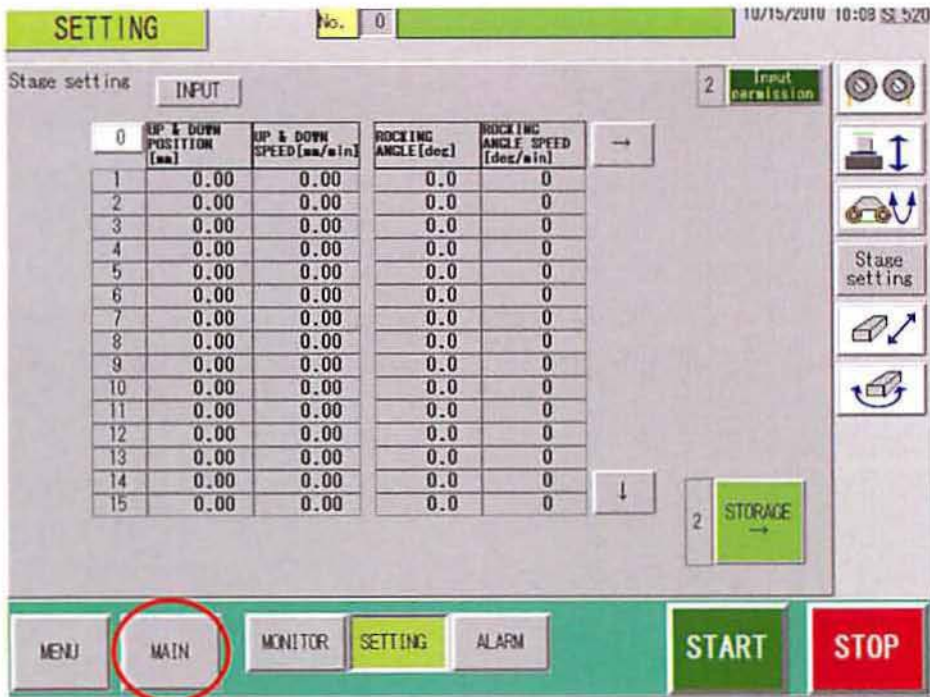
SETTING

No. 0

10/15/2010 10:08 SL520

Stage setting INPUT

2 Input permission

| 0 | UP & DOWN POSITION [mm] | UP & DOWN SPEED [mm/min] | ROCKING ANGLE [deg] | ROCKING ANGLE SPEED [deg/min] |
|---|---|---|---|---|
| 1 | 0.00 | 0.00 | 0.0 | 0 |
| 2 | 0.00 | 0.00 | 0.0 | 0 |
| 3 | 0.00 | 0.00 | 0.0 | 0 |
| 4 | 0.00 | 0.00 | 0.0 | 0 |
| 5 | 0.00 | 0.00 | 0.0 | 0 |
| 6 | 0.00 | 0.00 | 0.0 | 0 |
| 7 | 0.00 | 0.00 | 0.0 | 0 |
| 8 | 0.00 | 0.00 | 0.0 | 0 |
| 9 | 0.00 | 0.00 | 0.0 | 0 |
| 10 | 0.00 | 0.00 | 0.0 | 0 |
| 11 | 0.00 | 0.00 | 0.0 | 0 |
| 12 | 0.00 | 0.00 | 0.0 | 0 |
| 13 | 0.00 | 0.00 | 0.0 | 0 |
| 14 | 0.00 | 0.00 | 0.0 | 0 |
| 15 | 0.00 | 0.00 | 0.0 | 0 |

→

↓

2 STORAGE →

Stage setting

MENU MAIN MONITOR SETTING ALARM START STOP